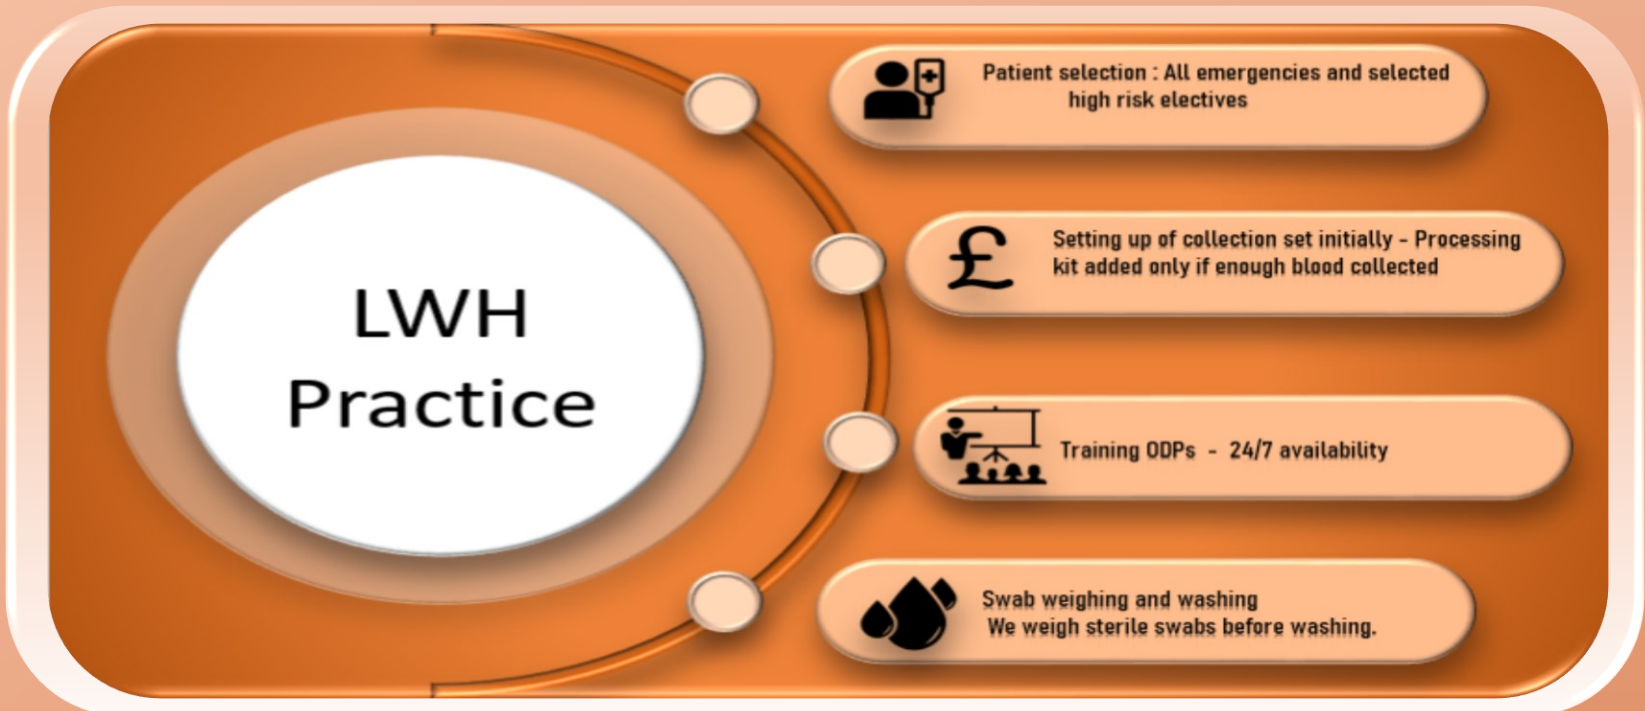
LWH Practice

Patient selection : All emergencies and selected high risk electives

£

Setting up of collection set initially - Processing kit added only if enough blood collected

Training ODPs - 24/7 availability

Swab weighing and washing
We weigh sterile swabs before washing.